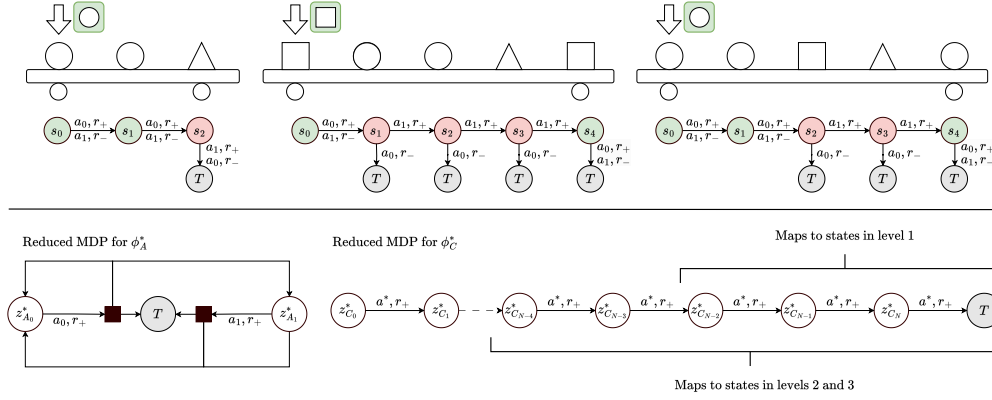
$s_0$ $a_0, r_+$ $a_1, r_-$ $s_1$ $a_0, r_+$ $a_1, r_-$ $s_2$ $a_1, r_+$ $a_0, r_-$ $T$

$s_0$ $a_0, r_+$ $a_1, r_-$ $s_1$ $a_1, r_+$ $a_0, r_-$ $T$ $s_2$ $a_1, r_+$ $a_0, r_-$ $T$ $s_3$ $a_1, r_+$ $a_0, r_-$ $T$ $s_4$ $a_0, r_+$ $a_1, r_-$ $T$

$s_0$ $a_0, r_+$ $a_1, r_-$ $s_1$ $a_0, r_+$ $a_1, r_-$ $s_2$ $a_1, r_+$ $a_0, r_-$ $T$ $s_3$ $a_1, r_+$ $a_0, r_-$ $T$ $s_4$ $a_0, r_+$ $a_1, r_-$ $T$

Reduced MDP for $\phi_A^*$

$z_{A_0}^*$ $a_0, r_+$ $T$ $a_1, r_+$ $z_{A_1}^*$

Reduced MDP for $\phi_C^*$

Maps to states in level 1

$z_{C_0}^*$ $a^*, r_+$ $z_{C_1}^*$ $z_{C_{N-4}}^*$ $a^*, r_+$ $z_{C_{N-3}}^*$ $a^*, r_+$ $z_{C_{N-2}}^*$ $a^*, r_+$ $z_{C_{N-1}}^*$ $a^*, r_+$ $z_{C_N}^*$ $a^*, r_+$ $T$

Maps to states in levels 2 and 3